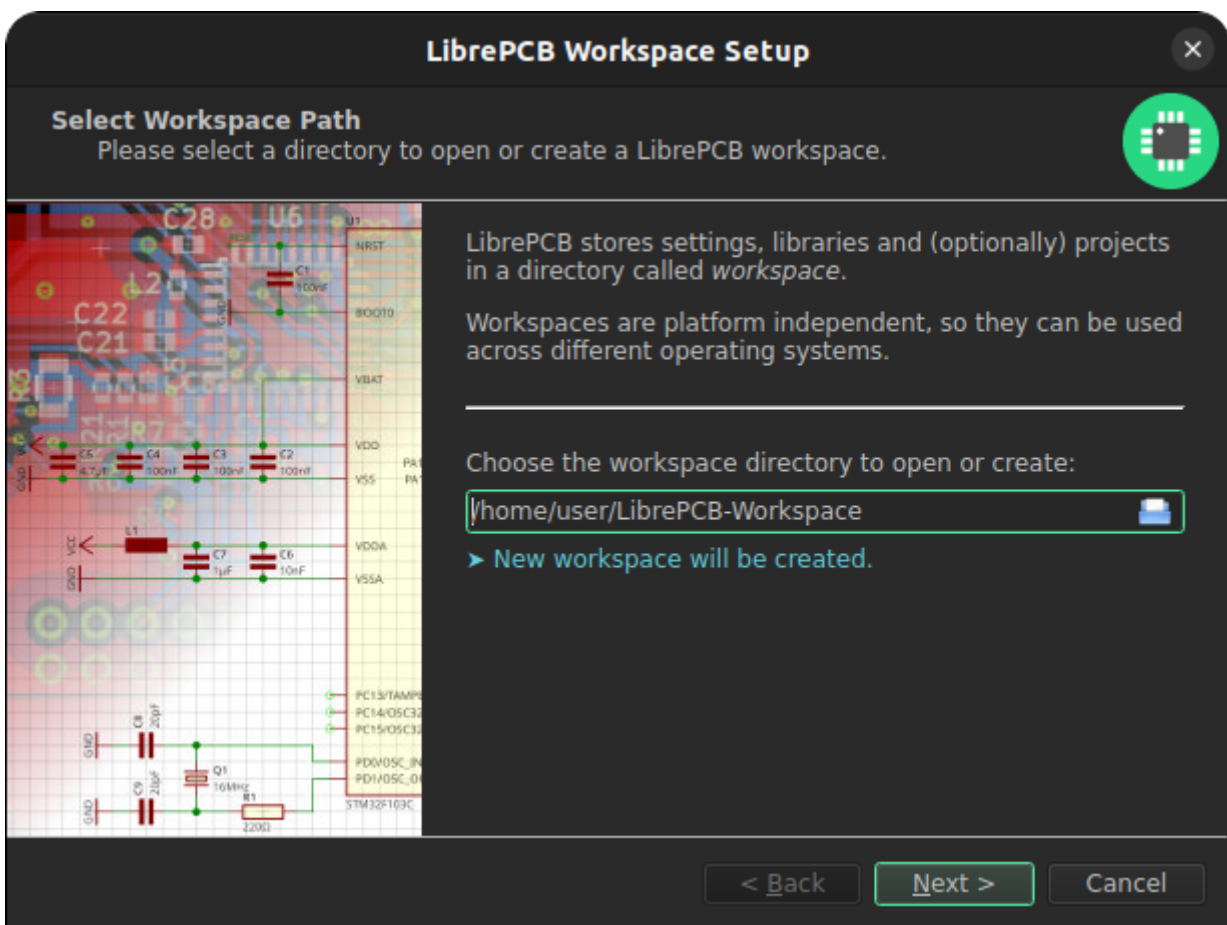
LibrePCB Workspace Setup

Select Workspace Path
Please select a directory to open or create a LibrePCB workspace.

C28 U6 U1 NRST C1 100nF L2 BOOT0 C22 C21 VBAT VDD C5 4.7µF C4 100nF C3 100nF C2 100nF VSS PA1 PA1 L1 VDDA VCC C7 1µF C6 10nF GND VSSA PC13/TAMP PC14/OSC32 PC15/OSC32 C8 20pF GND Q1 16MHz PD0/OSC_IN PD1/OSC_O C9 20pF GND R1 220Ω STM32F103C

LibrePCB stores settings, libraries and (optionally) projects in a directory called *workspace*.

Workspaces are platform independent, so they can be used across different operating systems.

Choose the workspace directory to open or create:

/home/user/LibrePCB-Workspace

➤ New workspace will be created.

< Back Next > Cancel